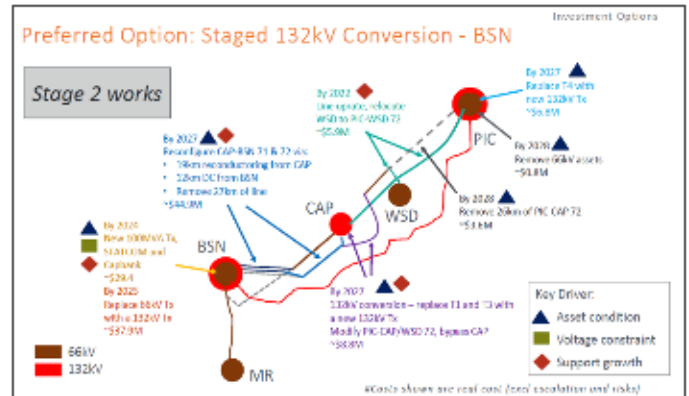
Investment Options

Preferred Option: Staged 132kV Conversion - BSN

Stage 2 works

By 2027 Reconfigure CAP-BSN 71 & 72 via:
• 19km reconductoring from CAP
• 12km DC from BSN
• Remove 27km of line
~$44.0M

By 2022 Line uprate, relocate WSD to PIC-WSD 72
~$5.9M

By 2027 Replace T4 with new 132kV Tx
~$6.8M

By 2028 Remove 66kV assets
~$1.8M

By 2028 Remove 26km of PIC CAP 72
~$3.6M

PIC

CAP

WSD

BSN

MR

By 2024 New 100MVA Tx, STATCOM and Capbank
~$29.4
By 2025 Replace 66kV Tx with a 132kV Tx
~$37.9M

By 2027 132kV conversion – replace T1 and T3 with a new 132kV Tx
Modify PIC-CAP/WSD 72, bypass CAP
~$8.8M

Key Driver:
Asset condition
Voltage constraint
Support growth

66kV
132kV

#Costs shown are real cost (excl escalation and risks)